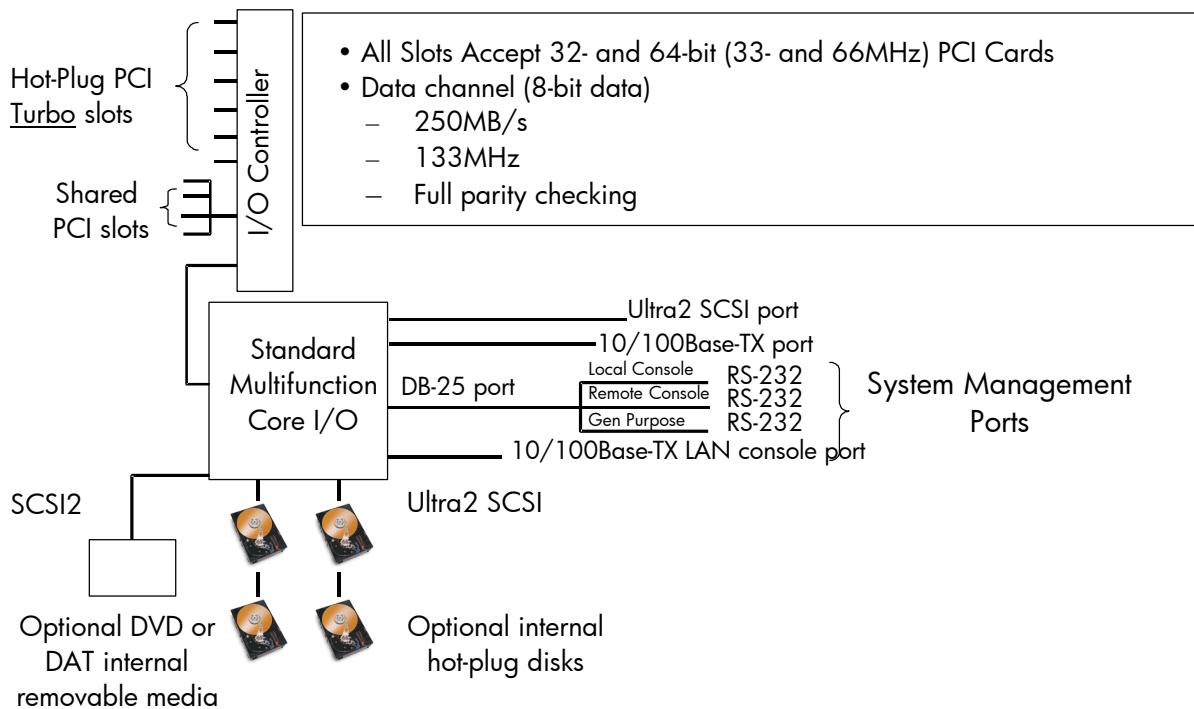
Hot-Plug PCI Turbo slots

Shared PCI slots

I/O Controller

• All Slots Accept 32- and 64-bit (33- and 66MHz) PCI Cards
• Data channel (8-bit data)
– 250MB/s
– 133MHz
– Full parity checking

Standard Multifunction Core I/O

Ultra2 SCSI port

10/100Base-TX port

DB-25 port

Local Console RS-232
Remote Console RS-232
Gen Purpose RS-232

System Management Ports

10/100Base-TX LAN console port

SCSI2

Ultra2 SCSI

Optional DVD or DAT internal removable media

Optional internal hot-plug disks